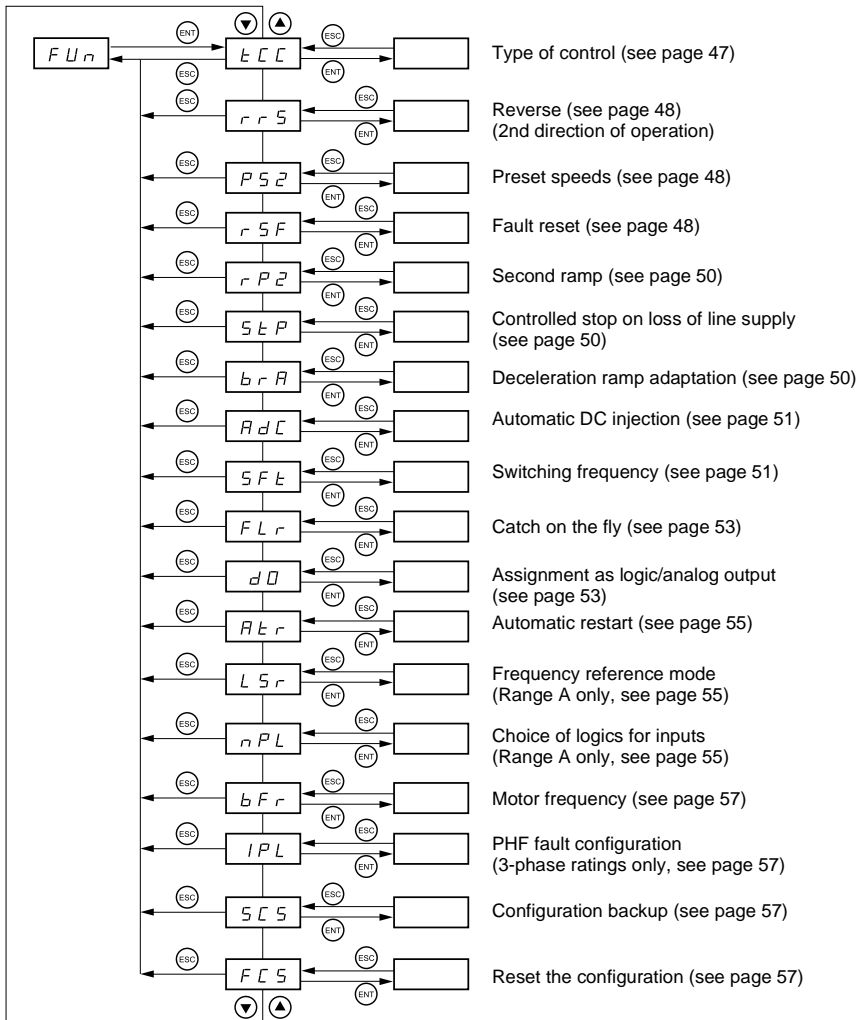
FUn
ENT
ESC
ESC
tCC
ESC
ENT
Type of control (see page 47)

ESC
rrS
ESC
ENT
Reverse (see page 48)
(2nd direction of operation)

ESC
PS2
ESC
ENT
Preset speeds (see page 48)

ESC
rSF
ESC
ENT
Fault reset (see page 48)

ESC
rP2
ESC
ENT
Second ramp (see page 50)

ESC
StP
ESC
ENT
Controlled stop on loss of line supply
(see page 50)

ESC
brA
ESC
ENT
Deceleration ramp adaptation (see page 50)

ESC
AdC
ESC
ENT
Automatic DC injection (see page 51)

ESC
SFt
ESC
ENT
Switching frequency (see page 51)

ESC
FLr
ESC
ENT
Catch on the fly (see page 53)

ESC
dO
ESC
ENT
Assignment as logic/analog output
(see page 53)

ESC
Atr
ESC
ENT
Automatic restart (see page 55)

ESC
LSr
ESC
ENT
Frequency reference mode
(Range A only, see page 55)

ESC
nPL
ESC
ENT
Choice of logics for inputs
(Range A only, see page 55)

ESC
bFr
ESC
ENT
Motor frequency (see page 57)

ESC
IPL
ESC
ENT
PHF fault configuration
(3-phase ratings only, see page 57)

ESC
SCS
ESC
ENT
Configuration backup (see page 57)

ESC
FCS
ESC
ENT
Reset the configuration (see page 57)